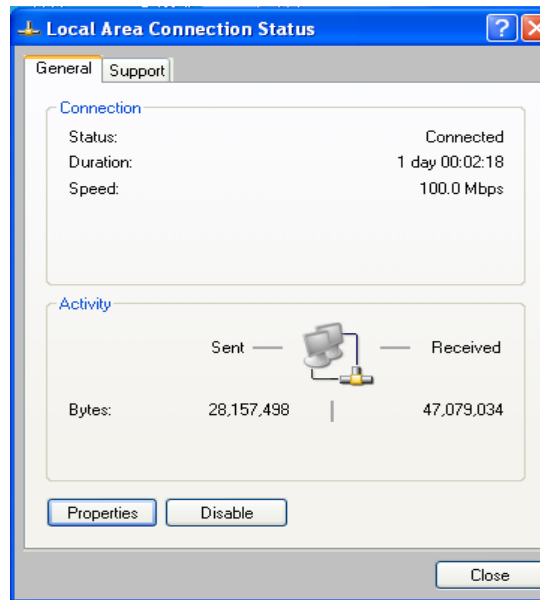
Local Area Connection Status

General Support

Connection

Status: Connected

Duration: 1 day 00:02:18

Speed: 100.0 Mbps

Activity

Sent — — Received

Bytes: 28,157,498 | 47,079,034

Properties Disable

Close